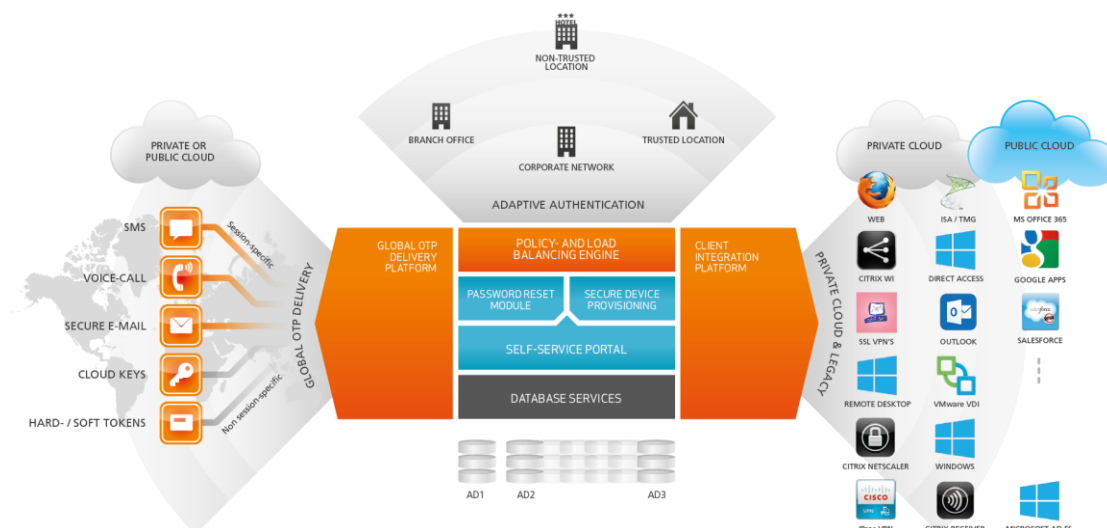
NON-TRUSTED LOCATION

BRANCH OFFICE

CORPORATE NETWORK

TRUSTED LOCATION

ADAPTIVE AUTHENTICATION

PRIVATE OR PUBLIC CLOUD

SMS

VOICE-CALL

SECURE E-MAIL

CLOUD KEYS

HARD- / SOFT TOKENS

Session-specific

Non session-specific

GLOBAL OTP DELIVERY

GLOBAL OTP DELIVERY PLATFORM

POLICY- AND LOAD BALANCING ENGINE

PASSWORD RESET MODULE

SECURE DEVICE PROVISIONING

SELF-SERVICE PORTAL

DATABASE SERVICES

CLIENT INTEGRATION PLATFORM

AD1

AD2

AD3

PRIVATE CLOUD & LEGACY

PRIVATE CLOUD

PUBLIC CLOUD

WEB

ISA / TMG

MS OFFICE 365

CITRIX WI

DIRECT ACCESS

GOOGLE APPS

SSL VPN'S

OUTLOOK

SALESFORCE

REMOTE DESKTOP

VMware VDI

CITRIX NETSCALER

WINDOWS

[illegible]

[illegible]

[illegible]